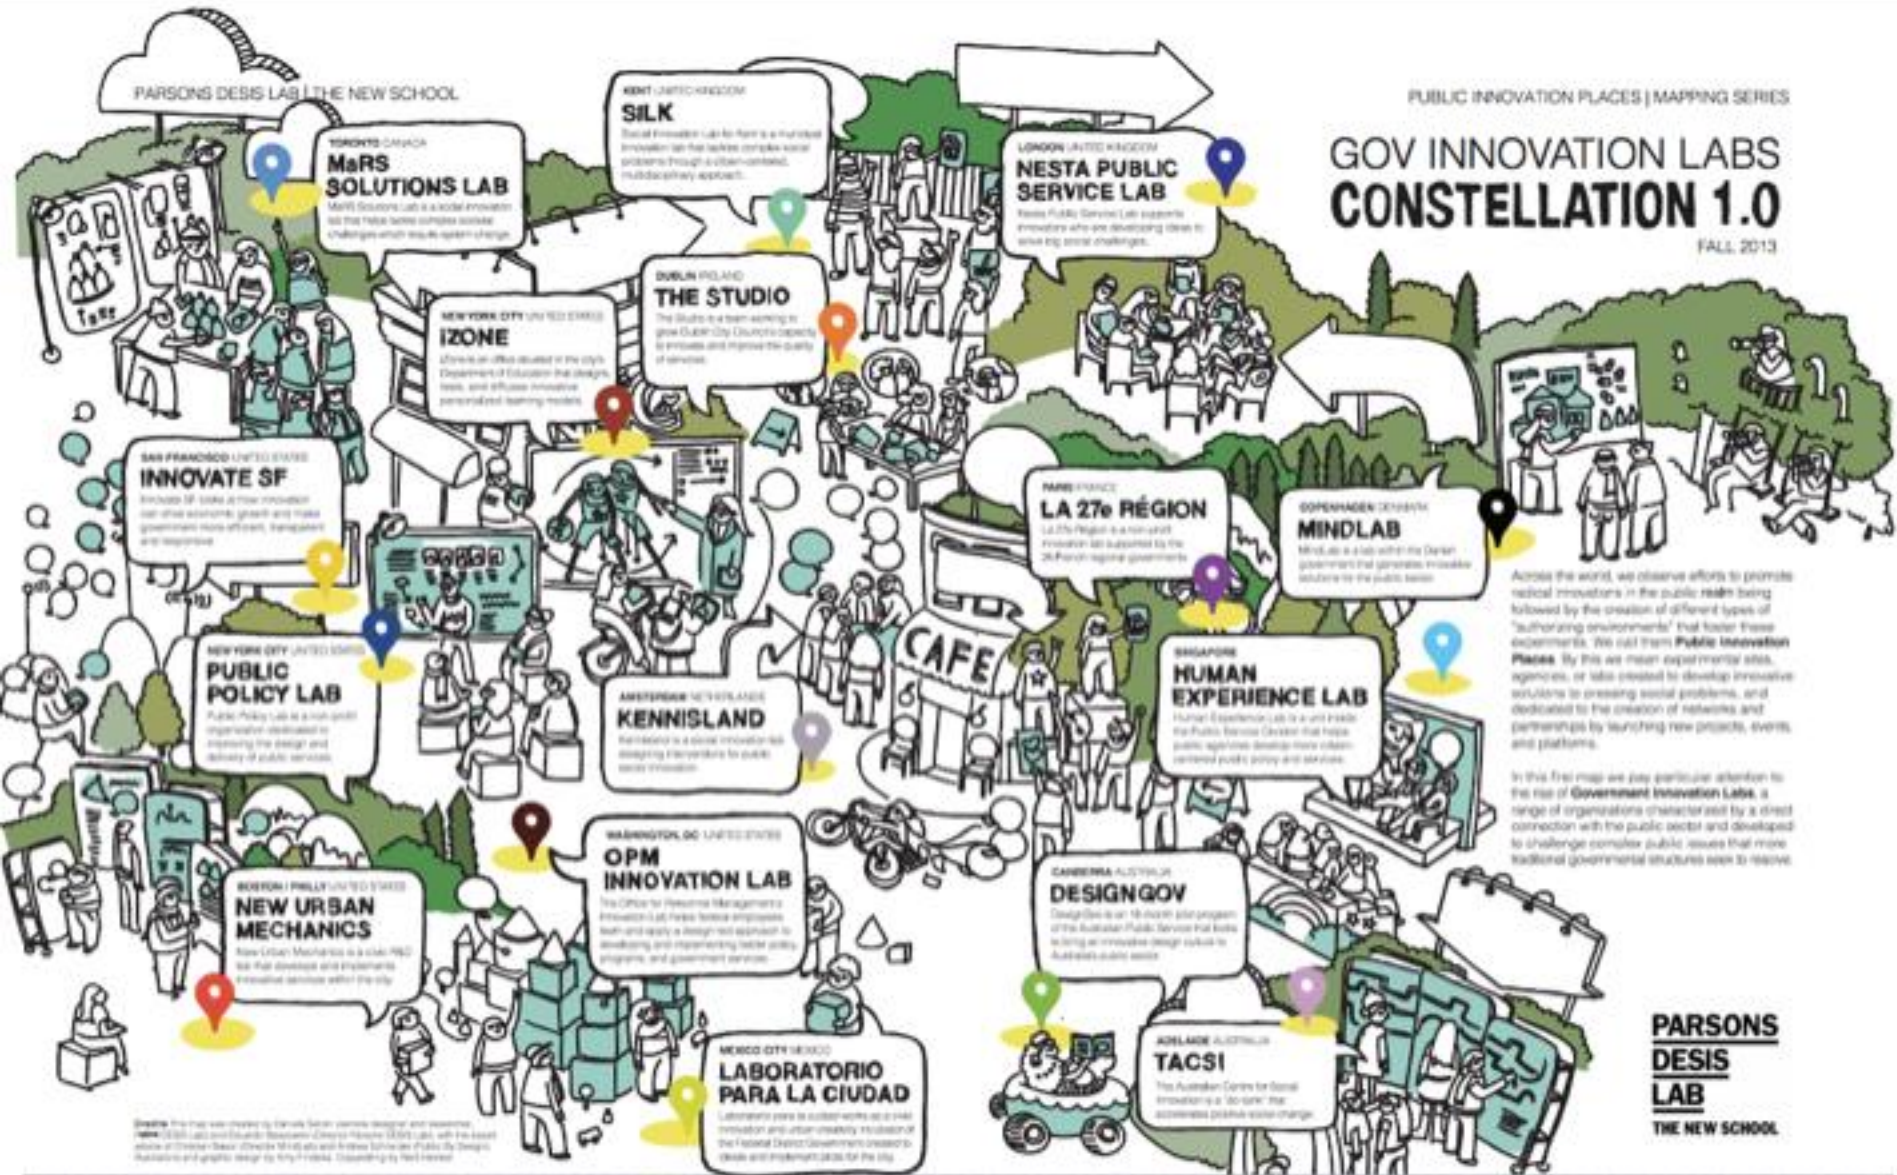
PARSONS DESIS LAB | THE NEW SCHOOL

PUBLIC INNOVATION PLACES | MAPPING SERIES

GOV INNOVATION LABS
CONSTELLATION 1.0
FALL 2013

TORONTO CANADA
MaRS SOLUTIONS LAB
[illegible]

KENT UNITED KINGDOM
SILK
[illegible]

LONDON UNITED KINGDOM
NESTA PUBLIC SERVICE LAB
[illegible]

DUBLIN IRELAND
THE STUDIO
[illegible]

NEW YORK CITY UNITED STATES
iZONE
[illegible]

SAN FRANCISCO UNITED STATES
INNOVATE SF
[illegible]

PARIS FRANCE
LA 27e RÉGION
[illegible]

COPENHAGEN DENMARK
MINDLAB
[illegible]

NEW YORK CITY UNITED STATES
PUBLIC POLICY LAB
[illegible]

CAFE

AMSTERDAM NETHERLANDS
KENNISLAND
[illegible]

SINGAPORE
HUMAN EXPERIENCE LAB
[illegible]

Across the world, we observe efforts to promote radical innovations in the public realm being followed by the creation of different types of "authorizing environments" that foster these experiments. We call them Public Innovation Places. By this we mean experimental sites, agencies, or labs created to develop innovative solutions to pressing social problems, and dedicated to the creation of networks and partnerships by launching new projects, events, and platforms.

In this first map we pay particular attention to the rise of Government Innovation Labs, a range of organizations characterized by a direct connection with the public sector and developed to challenge complex public issues that more traditional governmental structures seek to resolve.

WASHINGTON, DC UNITED STATES
OPM INNOVATION LAB
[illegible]

BOSTON | PHILLY UNITED STATES
NEW URBAN MECHANICS
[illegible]

CANBERRA AUSTRALIA
DESIGNGOV
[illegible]

MEXICO CITY MEXICO
LABORATORIO PARA LA CIUDAD
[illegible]

ADELAIDE AUSTRALIA
TACSI
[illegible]

PARSONS
DESIS
LAB
THE NEW SCHOOL

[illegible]